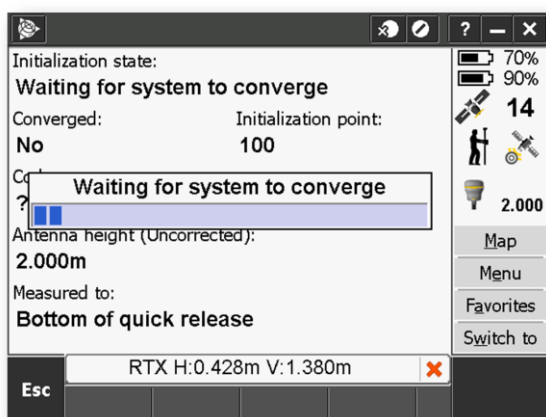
?
Initialization state:
Waiting for system to converge
Converged:
No
Initialization point:
100
Co
?
Waiting for system to converge
Antenna height (Uncorrected):
2.000m
Measured to:
Bottom of quick release
70%
90%
14
2.000
Map
Menu
Favorites
Switch to
RTX H:0.428m V:1.380m
Esc